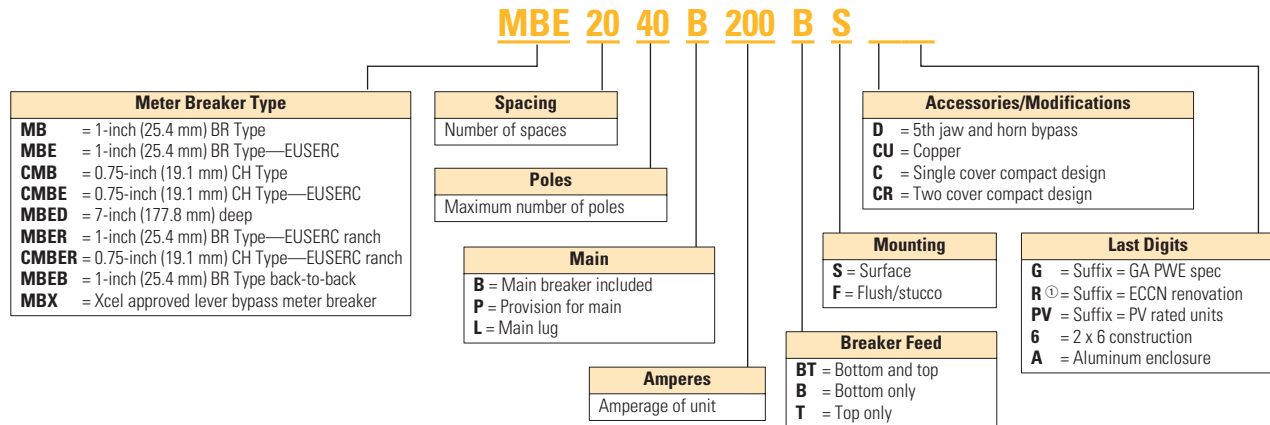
MBE 20 40 B 200 B S ___

Meter Breaker Type
**MB** = 1-inch (25.4 mm) BR Type
**MBE** = 1-inch (25.4 mm) BR Type—EUSERC
**CMB** = 0.75-inch (19.1 mm) CH Type
**CMBE** = 0.75-inch (19.1 mm) CH Type—EUSERC
**MBED** = 7-inch (177.8 mm) deep
**MBER** = 1-inch (25.4 mm) BR Type—EUSERC ranch
**CMBER** = 0.75-inch (19.1 mm) CH Type—EUSERC ranch
**MBEB** = 1-inch (25.4 mm) BR Type back-to-back
**MBX** = Xcel approved lever bypass meter breaker

Spacing
Number of spaces

Poles
Maximum number of poles

Main
**B** = Main breaker included
**P** = Provision for main
**L** = Main lug

Amperes
Amperage of unit

Breaker Feed
**BT** = Bottom and top
**B** = Bottom only
**T** = Top only

Mounting
**S** = Surface
**F** = Flush/stucco

Accessories/Modifications
**D** = 5th jaw and horn bypass
**CU** = Copper
**C** = Single cover compact design
**CR** = Two cover compact design

Last Digits
**G** = Suffix = GA PWE spec
**R** ① = Suffix = ECCN renovation
**PV** = Suffix = PV rated units
**6** = 2 x 6 construction
**A** = Aluminum enclosure